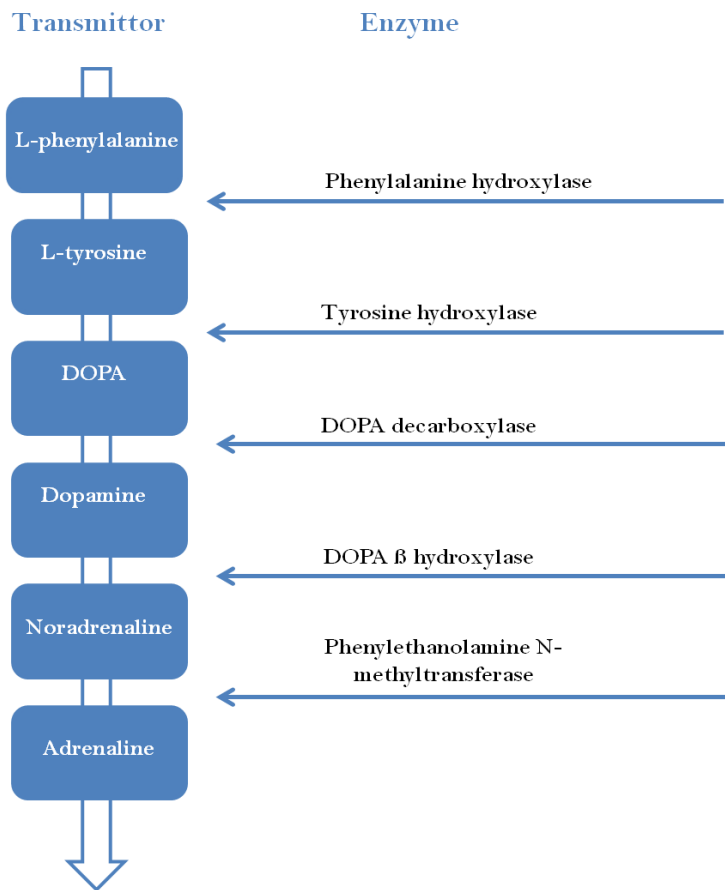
Transmittor

Enzyme

L-phenylalanine

Phenylalanine hydroxylase

L-tyrosine

Tyrosine hydroxylase

DOPA

DOPA decarboxylase

Dopamine

DOPA ß hydroxylase

Noradrenaline

Phenylethanolamine N-methyltransferase

Adrenaline